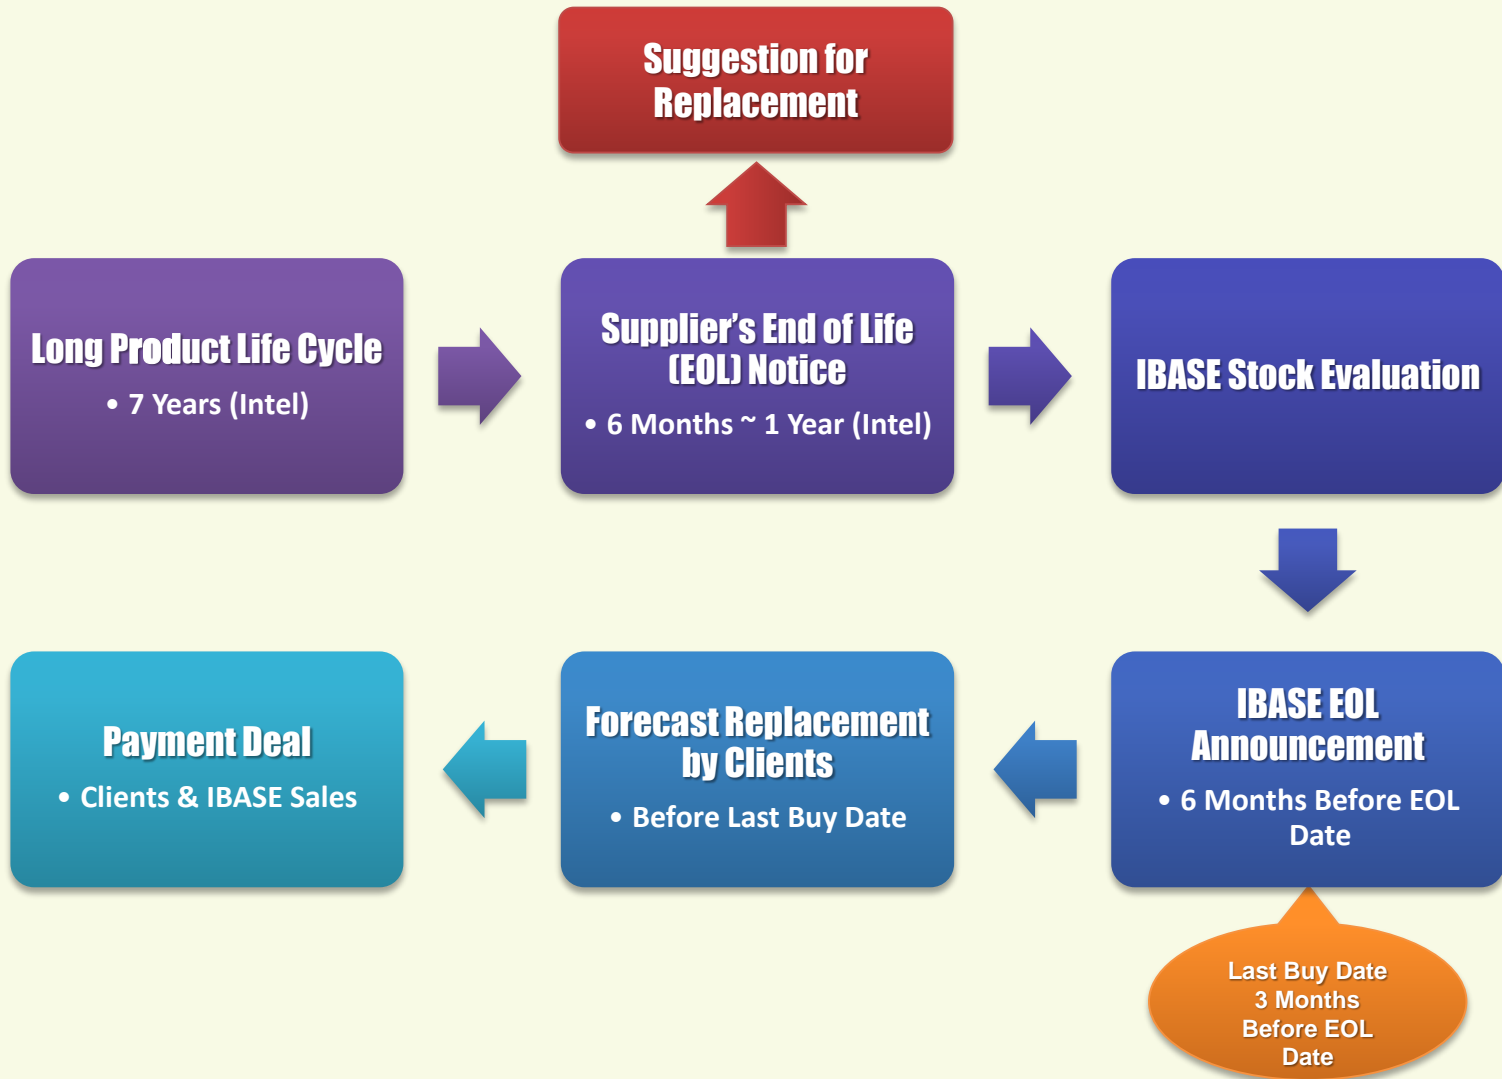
Suggestion for Replacement

Long Product Life Cycle

• 7 Years (Intel)

Supplier's End of Life (EOL) Notice

• 6 Months ~ 1 Year (Intel)

IBASE Stock Evaluation

IBASE EOL Announcement

• 6 Months Before EOL Date

Last Buy Date 3 Months Before EOL Date

Forecast Replacement by Clients

• Before Last Buy Date

Payment Deal

• Clients & IBASE Sales